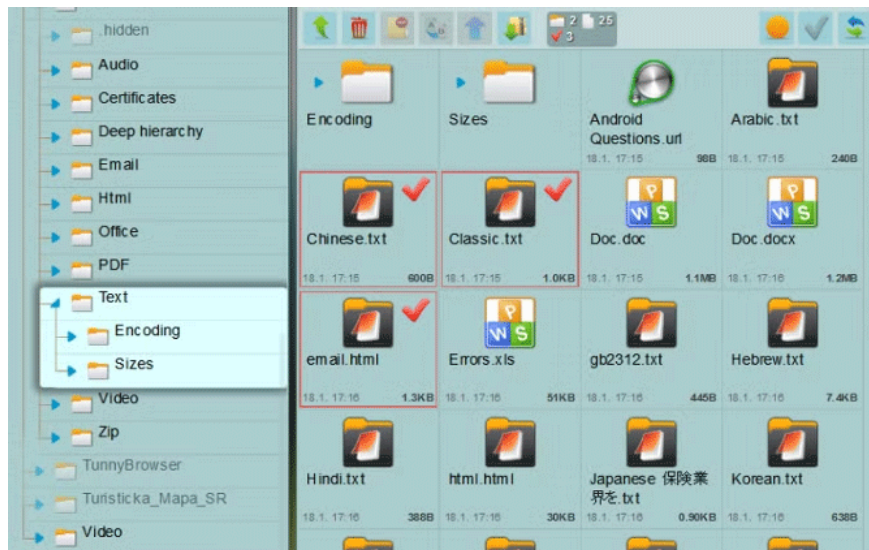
.hidden
Audio
Certificates
Deep hierarchy
Email
Html
Office
PDF
Text
Encoding
Sizes
Video
Zip
TunnyBrowser
Turisticka_Mapa_SR
Video

2 25
3

Encoding

Sizes

Android Questions.url
18.1. 17:15 98B

Arabic.txt
18.1. 17:15 240B

Chinese.txt
18.1. 17:15 600B

Classic.txt
18.1. 17:15 1.0KB

Doc.doc
18.1. 17:15 1.1MB

Doc.docx
18.1. 17:16 1.2MB

email.html
18.1. 17:16 1.3KB

Errors.xls
18.1. 17:16 51KB

gb2312.txt
18.1. 17:16 445B

Hebrew.txt
18.1. 17:16 7.4KB

Hindi.txt
18.1. 17:16 388B

html.html
18.1. 17:16 30KB

Japanese 保険業界を.txt
18.1. 17:16 0.90KB

Korean.txt
18.1. 17:16 638B